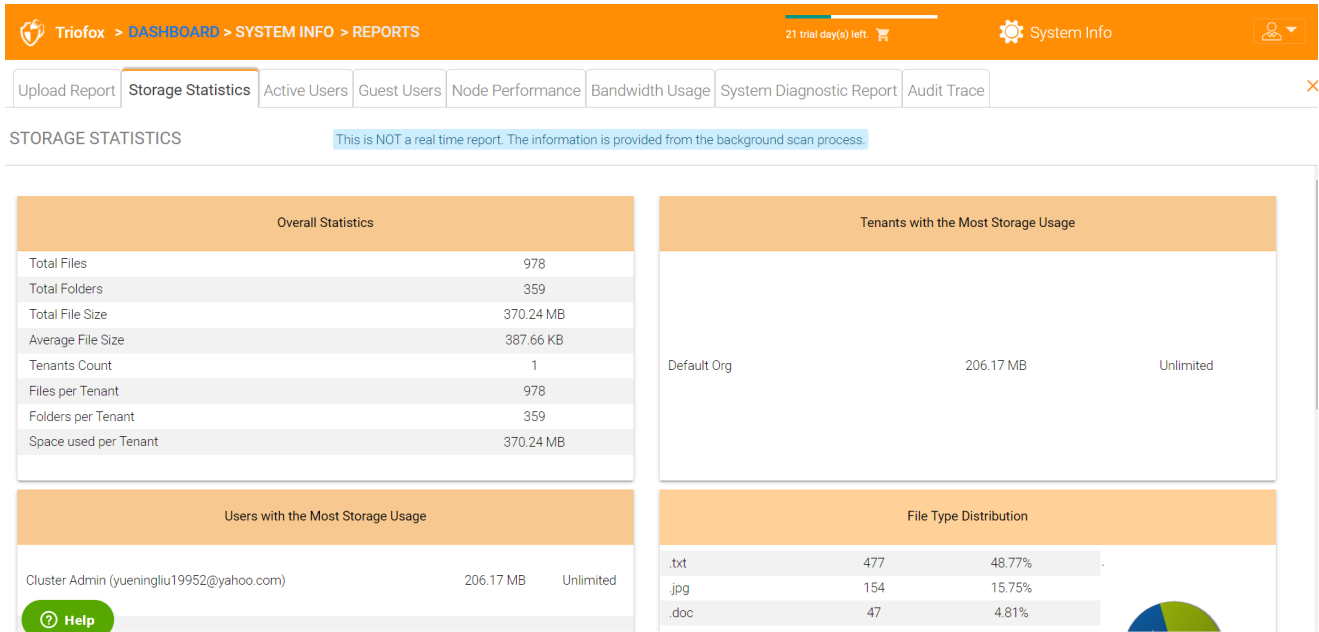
Triofox > DASHBOARD > SYSTEM INFO > REPORTS

21 trial day(s) left.

System Info

Upload Report | Storage Statistics | Active Users | Guest Users | Node Performance | Bandwidth Usage | System Diagnostic Report | Audit Trace

STORAGE STATISTICS

This is NOT a real time report. The information is provided from the background scan process.

Overall Statistics

| | |
|---|---|
| Total Files | 978 |
| Total Folders | 359 |
| Total File Size | 370.24 MB |
| Average File Size | 387.66 KB |
| Tenants Count | 1 |
| Files per Tenant | 978 |
| Folders per Tenant | 359 |
| Space used per Tenant | 370.24 MB |

Tenants with the Most Storage Usage

| | | |
|---|---|---|
| Default Org | 206.17 MB | Unlimited |

Users with the Most Storage Usage

| | | |
|---|---|---|
| Cluster Admin (yueningliu19952@yahoo.com) | 206.17 MB | Unlimited |

File Type Distribution

| | | |
|---|---|---|
| .txt | 477 | 48.77% |
| .jpg | 154 | 15.75% |
| .doc | 47 | 4.81% |

Help